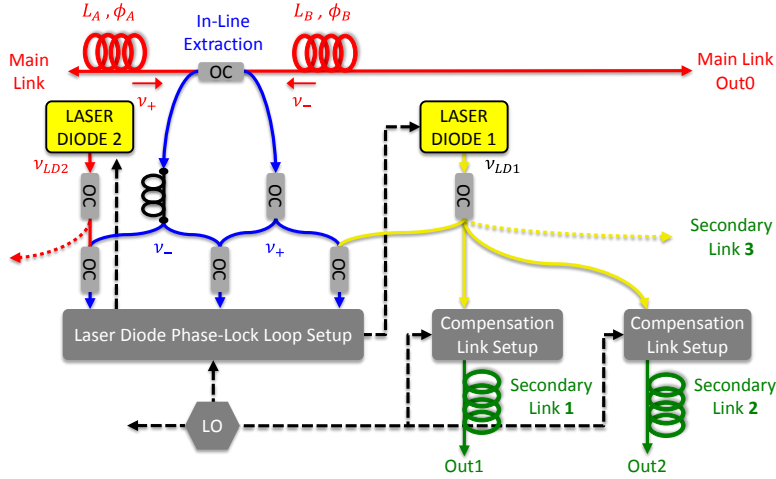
$L_A$ , $\phi_A$

In-Line Extraction

$L_B$ , $\phi_B$

Main Link

OC

Main Link Out0

$\nu_+$

$\nu_-$

LASER DIODE 2

LASER DIODE 1

$\nu_{LD2}$

$\nu_{LD1}$

OC

OC

OC

Secondary Link 3

$\nu_-$

$\nu_+$

OC

OC

OC

Laser Diode Phase-Lock Loop Setup

Compensation Link Setup

Compensation Link Setup

Secondary Link 1

Secondary Link 2

LO

Out1

Out2